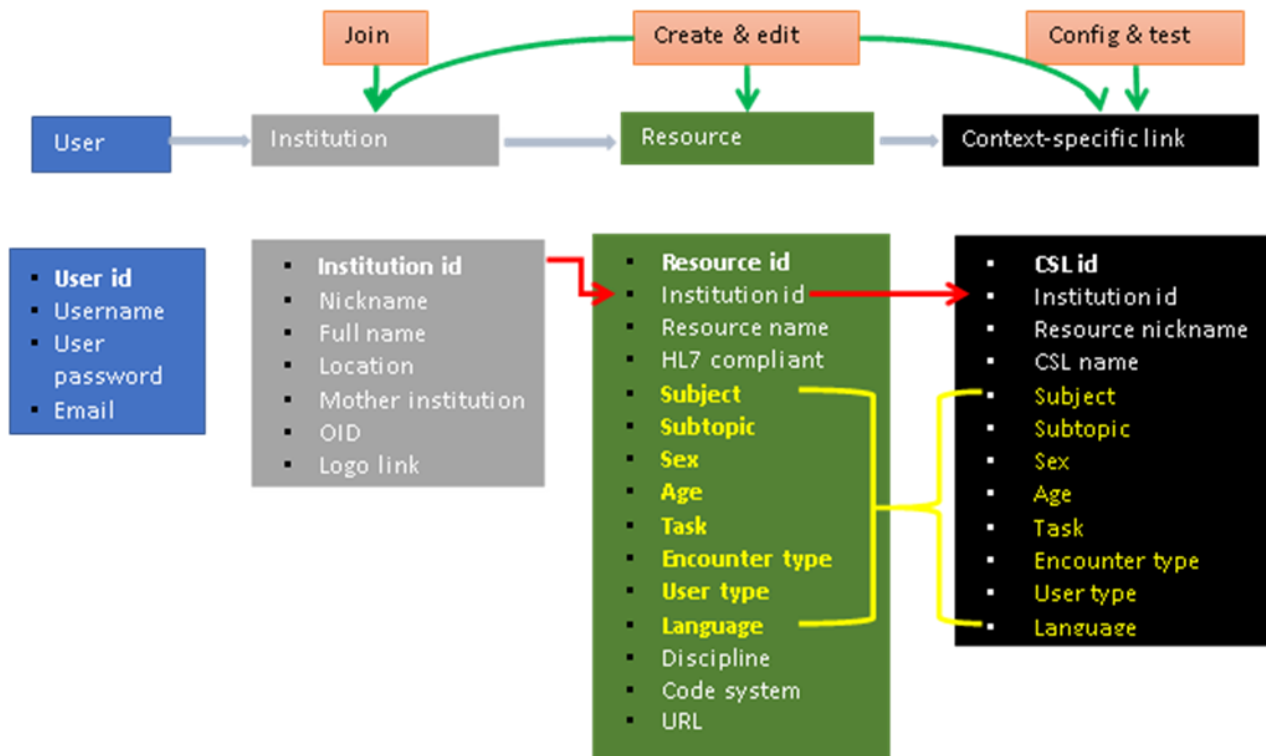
Join

Create & edit

Config & test

User

Institution

Resource

Context-specific link

- User id
- Username
- User password
- Email

- Institution id
- Nickname
- Full name
- Location
- Mother institution
- OID
- Logo link

- Resource id
- Institution id
- Resource name
- HL7 compliant
- Subject
- Subtopic
- Sex
- Age
- Task
- Encounter type
- User type
- Language
- Discipline
- Code system
- URL

- CSL id
- Institution id
- Resource nickname
- CSL name
- Subject
- Subtopic
- Sex
- Age
- Task
- Encounter type
- User type
- Language